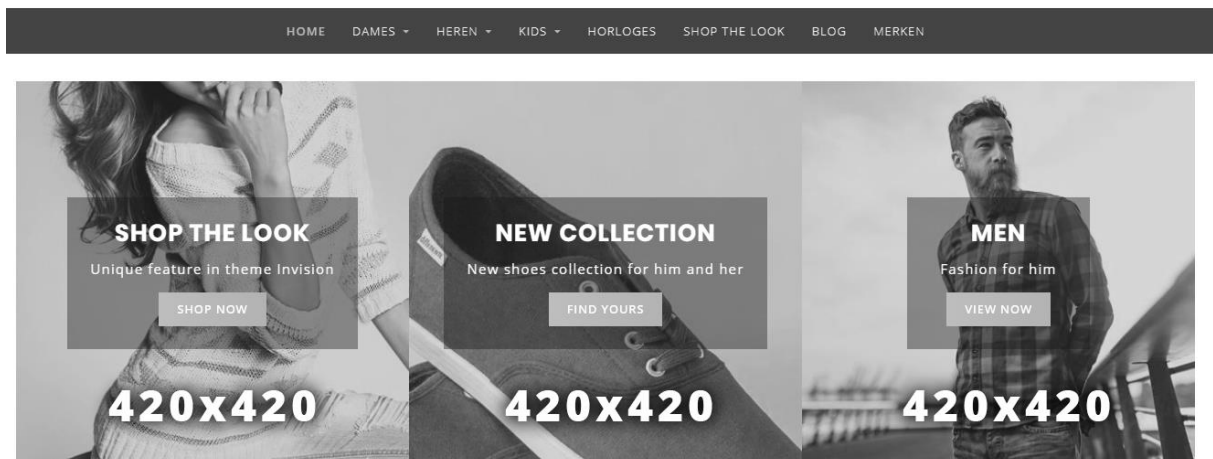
HOME DAMES HEREN KIDS HORLOGES SHOP THE LOOK BLOG MERKEN

SHOP THE LOOK
Unique feature in theme Invision
SHOP NOW
420x420

NEW COLLECTION
New shoes collection for him and her
FIND YOURS
420x420

MEN
Fashion for him
VIEW NOW
420x420